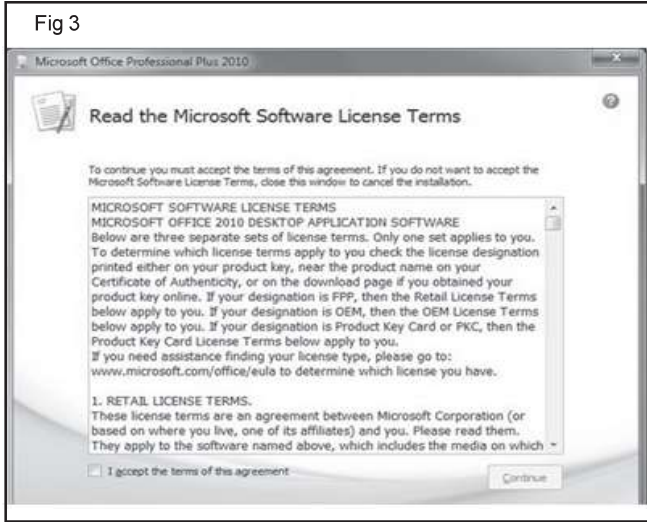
Fig 3

Microsoft Office Professional Plus 2010

Read the Microsoft Software License Terms

To continue you must accept the terms of this agreement. If you do not want to accept the Microsoft Software License Terms, close this window to cancel the installation.

MICROSOFT SOFTWARE LICENSE TERMS
MICROSOFT OFFICE 2010 DESKTOP APPLICATION SOFTWARE
Below are three separate sets of license terms. Only one set applies to you. To determine which license terms apply to you check the license designation printed either on your product key, near the product name on your Certificate of Authenticity, or on the download page if you obtained your product key online. If your designation is FPP, then the Retail License Terms below apply to you. If your designation is OEM, then the OEM License Terms below apply to you. If your designation is Product Key Card or PKC, then the Product Key Card License Terms below apply to you.
If you need assistance finding your license type, please go to: www.microsoft.com/office/eula to determine which license you have.

1. RETAIL LICENSE TERMS.
These license terms are an agreement between Microsoft Corporation (or based on where you live, one of its affiliates) and you. Please read them. They apply to the software named above, which includes the media on which

I accept the terms of this agreement

Continue